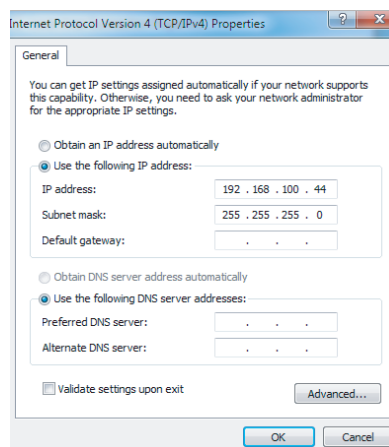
Internet Protocol Version 4 (TCP/IPv4) Properties

?

General

You can get IP settings assigned automatically if your network supports this capability. Otherwise, you need to ask your network administrator for the appropriate IP settings.

Obtain an IP address automatically

Use the following IP address:

IP address: 192 . 168 . 100 . 44

Subnet mask: 255 . 255 . 255 . 0

Default gateway: . . .

Obtain DNS server address automatically

Use the following DNS server addresses:

Preferred DNS server: . . .

Alternate DNS server: . . .

Validate settings upon exit

Advanced...

OK

Cancel